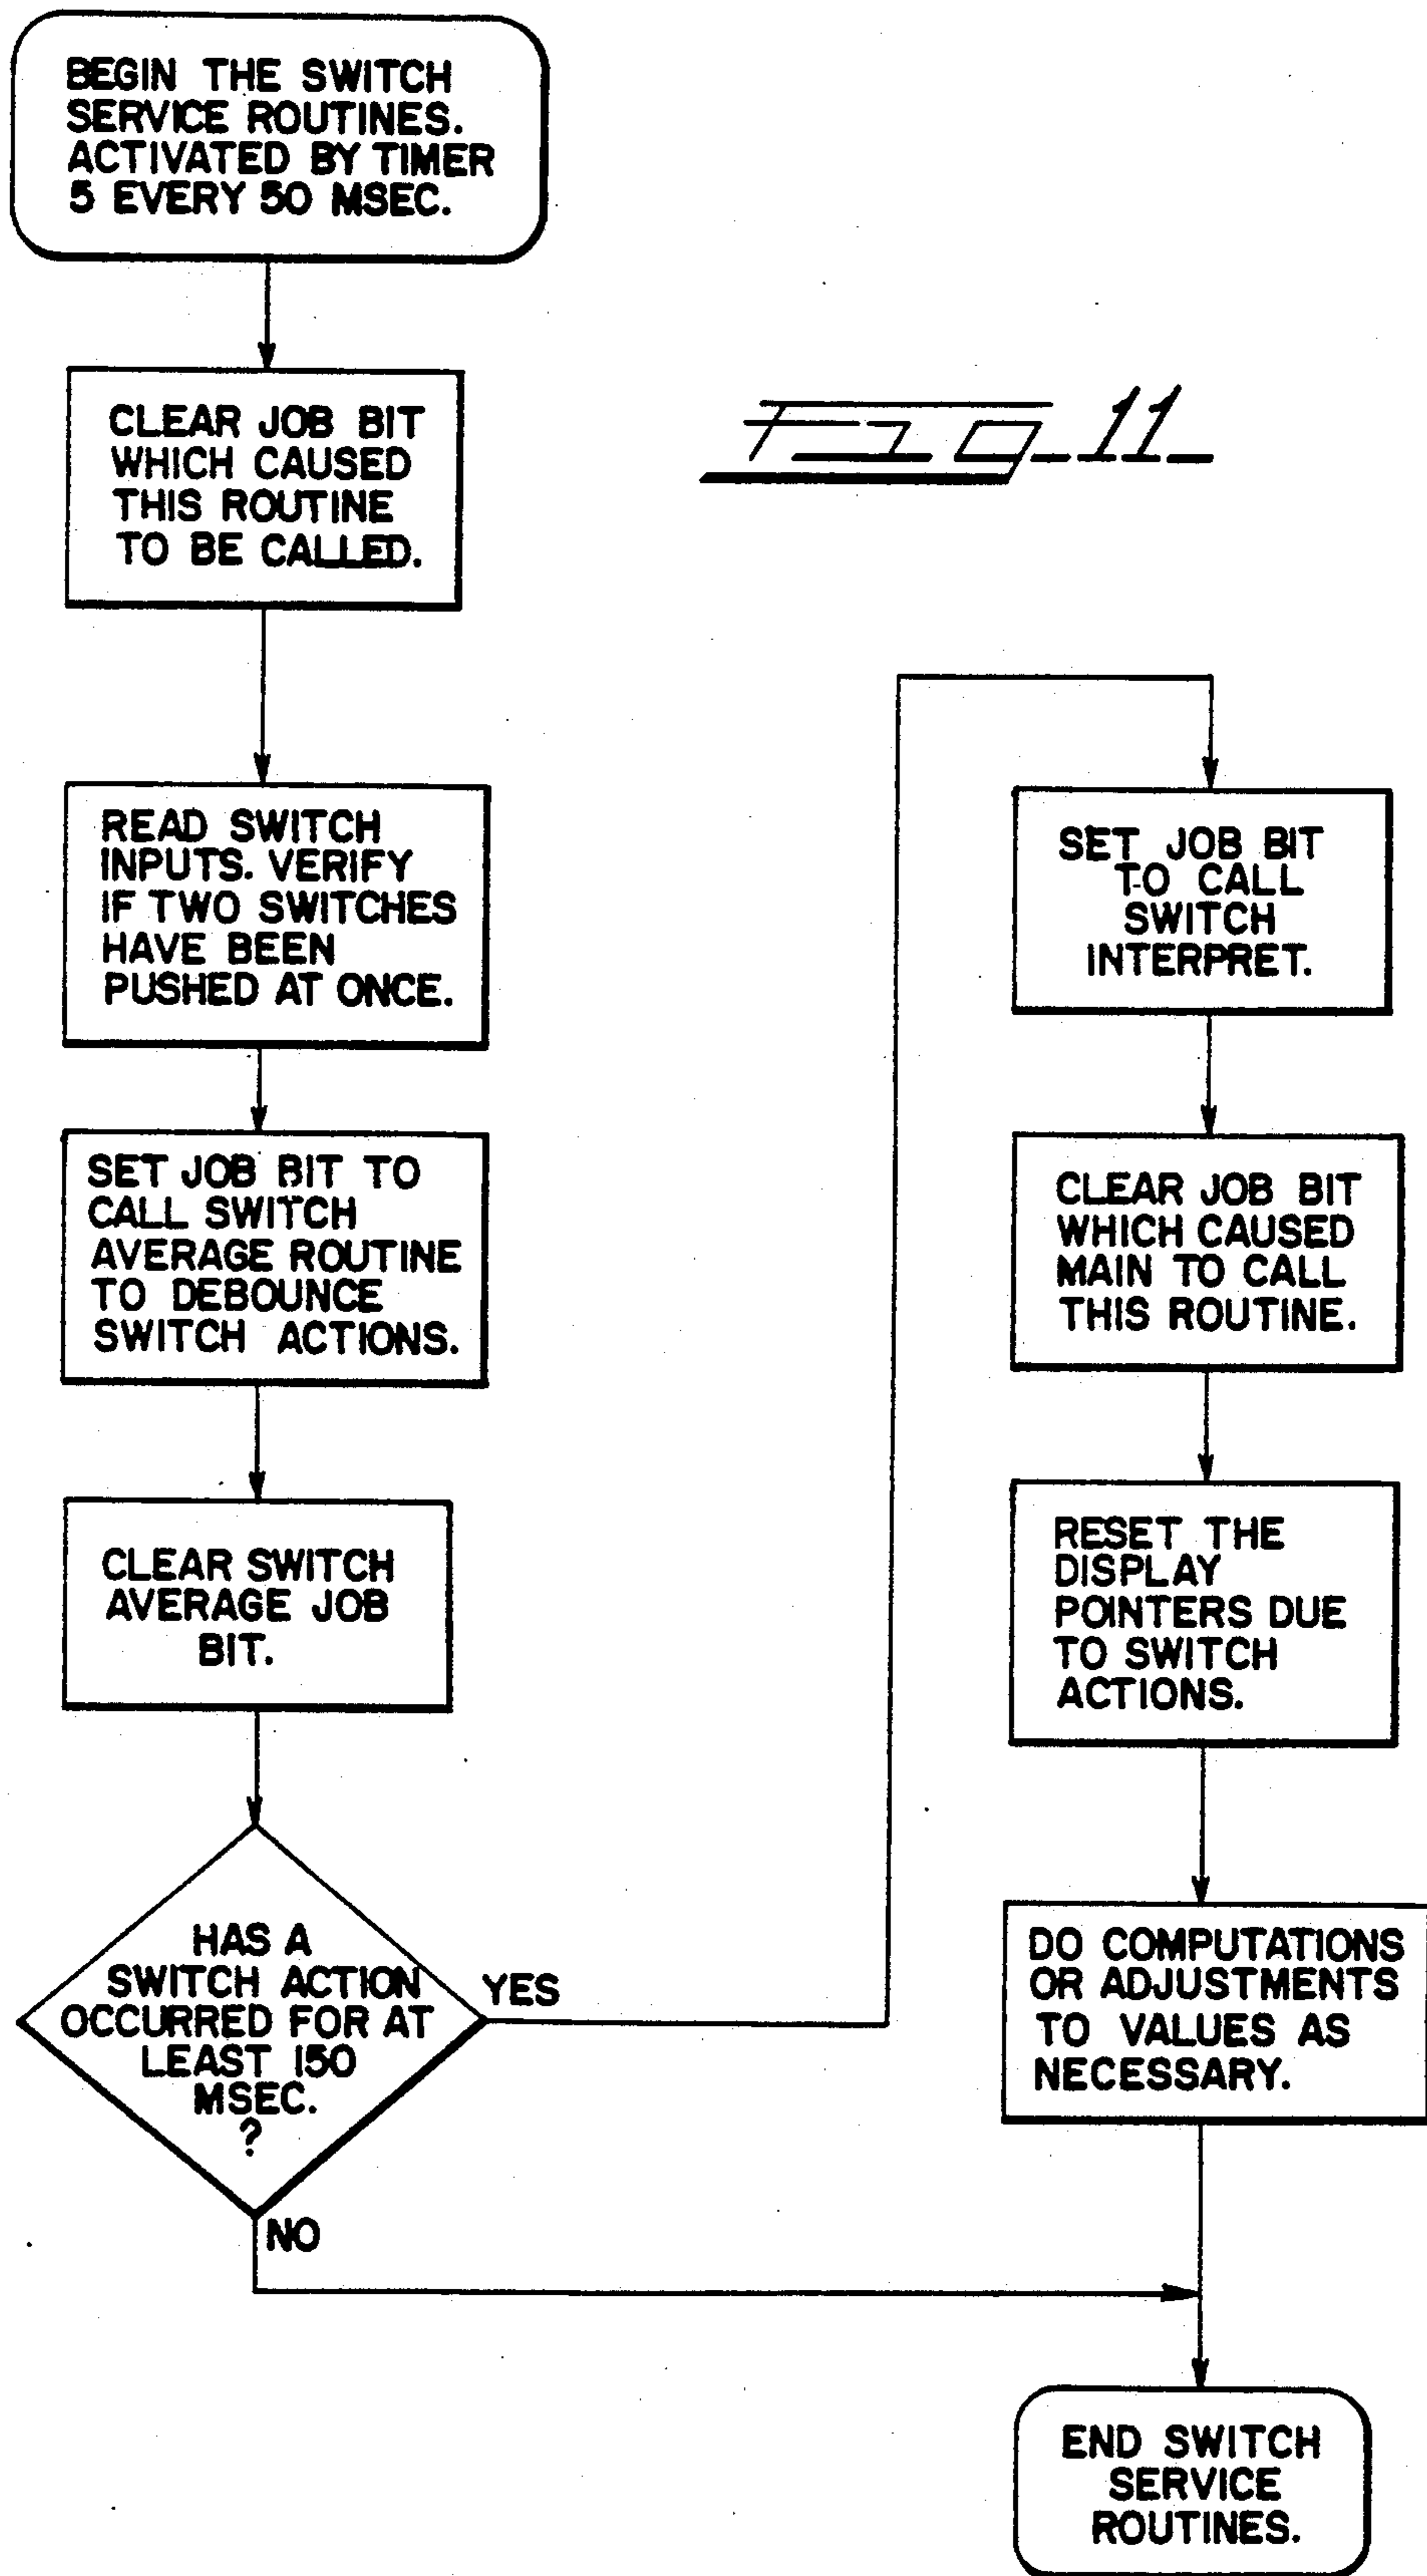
BEGIN THE SWITCH SERVICE ROUTINES. ACTIVATED BY TIMER 5 EVERY 50 MSEC.

CLEAR JOB BIT WHICH CAUSED THIS ROUTINE TO BE CALLED.

Fig 11

READ SWITCH INPUTS. VERIFY IF TWO SWITCHES HAVE BEEN PUSHED AT ONCE.

SET JOB BIT TO CALL SWITCH AVERAGE ROUTINE TO DEBOUNCE SWITCH ACTIONS.

CLEAR SWITCH AVERAGE JOB BIT.

HAS A SWITCH ACTION OCCURRED FOR AT LEAST 150 MSEC. ?

YES

NO

SET JOB BIT TO CALL SWITCH INTERPRET.

CLEAR JOB BIT WHICH CAUSED MAIN TO CALL THIS ROUTINE.

RESET THE DISPLAY POINTERS DUE TO SWITCH ACTIONS.

DO COMPUTATIONS OR ADJUSTMENTS TO VALUES AS NECESSARY.

END SWITCH SERVICE ROUTINES.